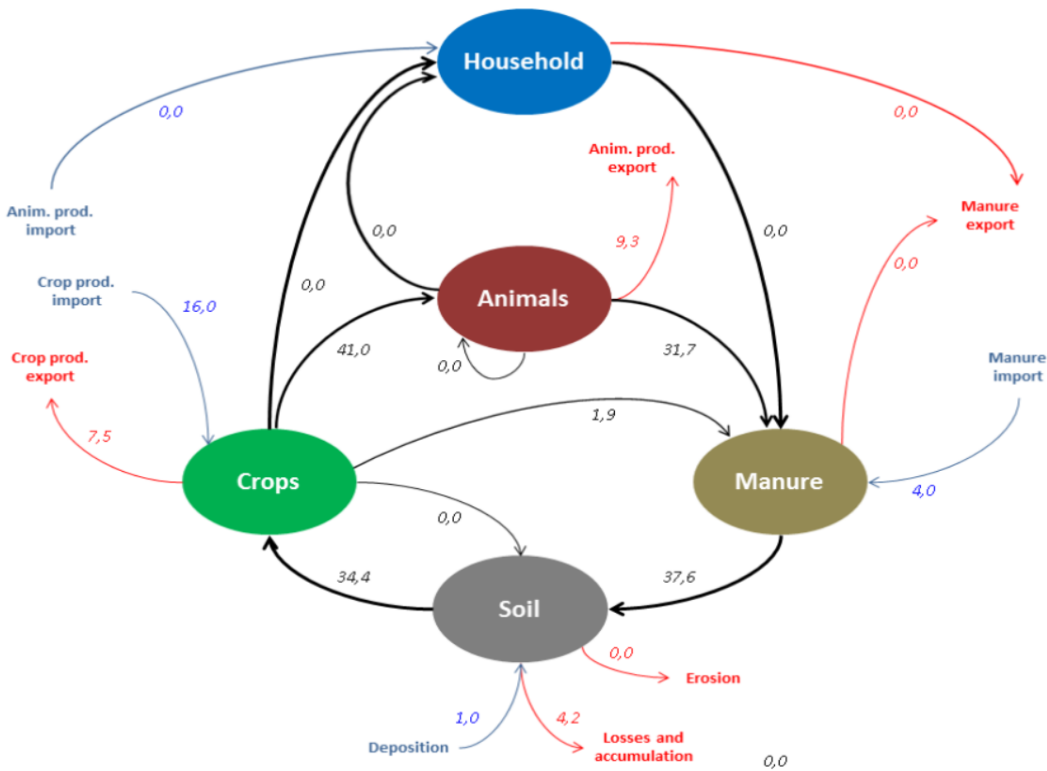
Household

0,0

0,0

Anim. prod. import

Anim. prod. export

0,0

9,3

0,0

Manure export

Crop prod. import

16,0

0,0

Animals

0,0

Crop prod. export

41,0

31,7

0,0

Manure import

7,5

1,9

Crops

Manure

4,0

0,0

34,4

37,6

Soil

0,0

Erosion

1,0

4,2

Deposition

Losses and accumulation

0,0